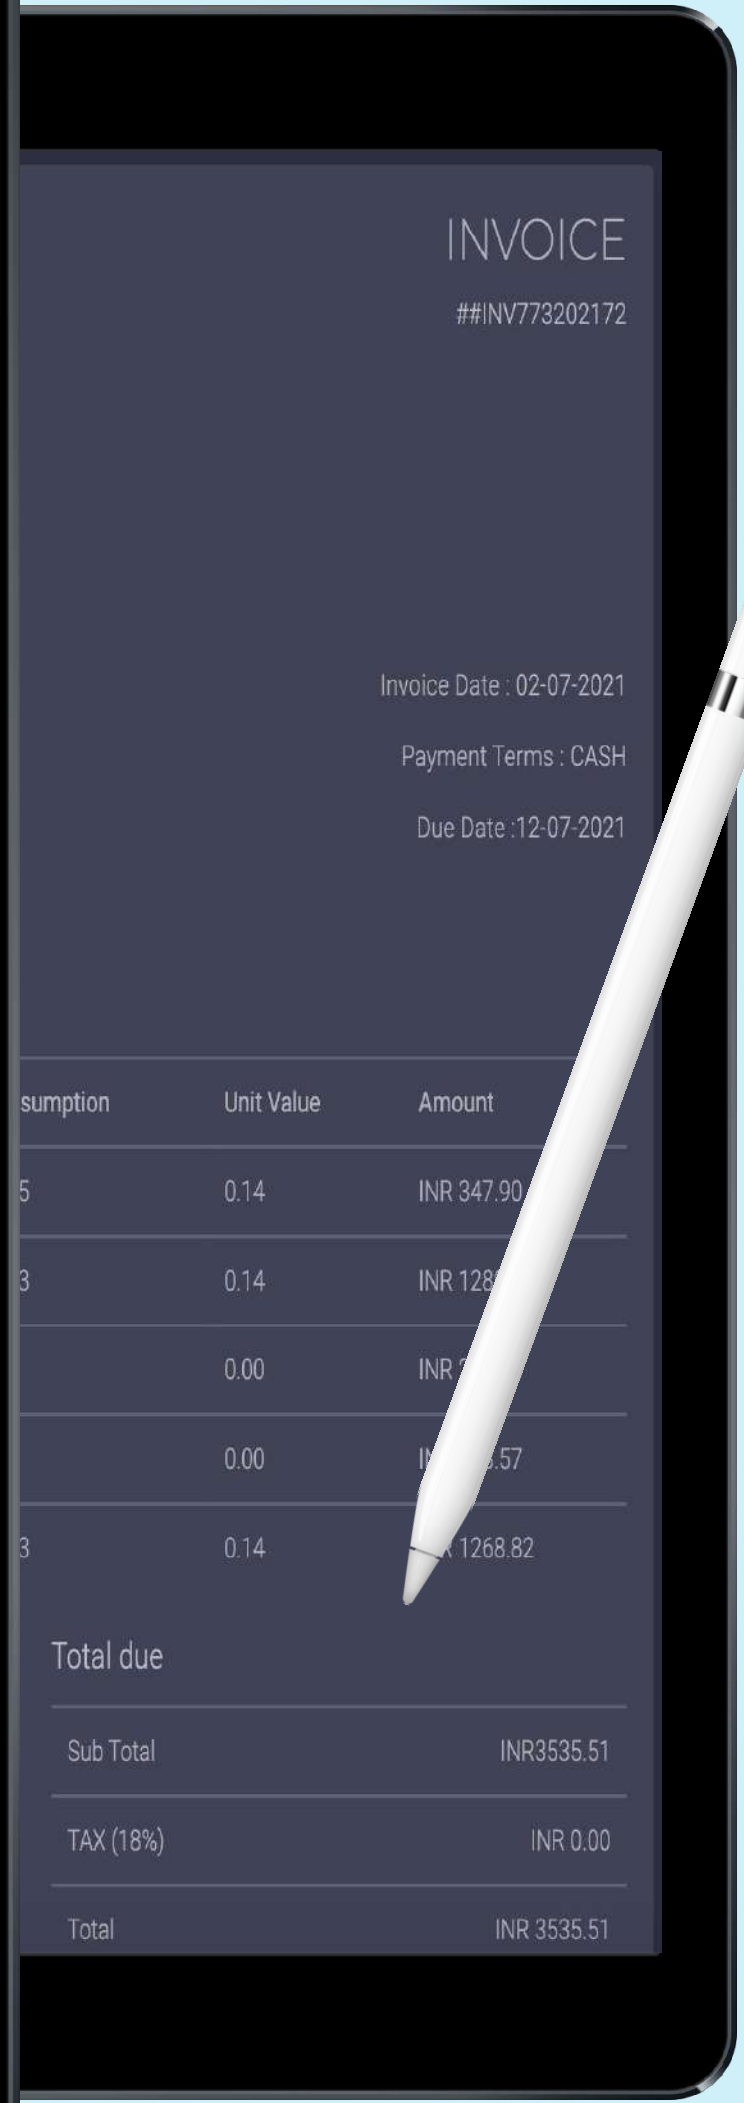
INVOICE

##INV773202172

Invoice Date : 02-07-2021

Payment Terms : CASH

Due Date :12-07-2021

| sumption | Unit Value | Amount |
|---|---|---|
| 5 | 0.14 | INR 347.90 |
| 3 | 0.14 | INR 128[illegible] |
| | 0.00 | INR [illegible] |
| | 0.00 | I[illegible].57 |
| 3 | 0.14 | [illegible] 1268.82 |

Total due

| | |
|---|---|
| Sub Total | INR3535.51 |
| TAX (18%) | INR 0.00 |
| Total | INR 3535.51 |